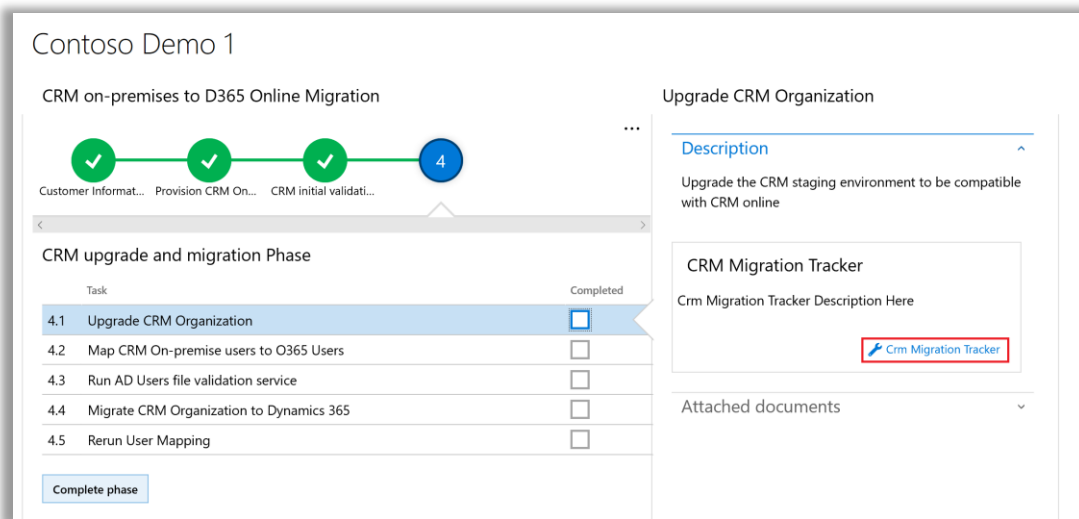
Contoso Demo 1

CRM on-premises to D365 Online Migration

...

Customer Informat... Provision CRM On... CRM initial validati... 4

CRM upgrade and migration Phase

| | Task | Completed |
|---|---|---|
| 4.1 | Upgrade CRM Organization | |
| 4.2 | Map CRM On-premise users to O365 Users | |
| 4.3 | Run AD Users file validation service | |
| 4.4 | Migrate CRM Organization to Dynamics 365 | |
| 4.5 | Rerun User Mapping | |

Complete phase

Upgrade CRM Organization

Description

Upgrade the CRM staging environment to be compatible with CRM online

CRM Migration Tracker

Crm Migration Tracker Description Here

Crm Migration Tracker

Attached documents